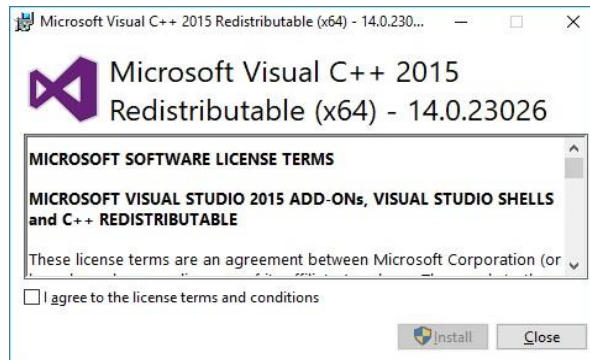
Microsoft Visual C++ 2015 Redistributable (x64) - 14.0.230...

Microsoft Visual C++ 2015 Redistributable (x64) - 14.0.23026

MICROSOFT SOFTWARE LICENSE TERMS

MICROSOFT VISUAL STUDIO 2015 ADD-ONs, VISUAL STUDIO SHELLS and C++ REDISTRIBUTABLE

These license terms are an agreement between Microsoft Corporation (or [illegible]

I agree to the license terms and conditions

Install

Close